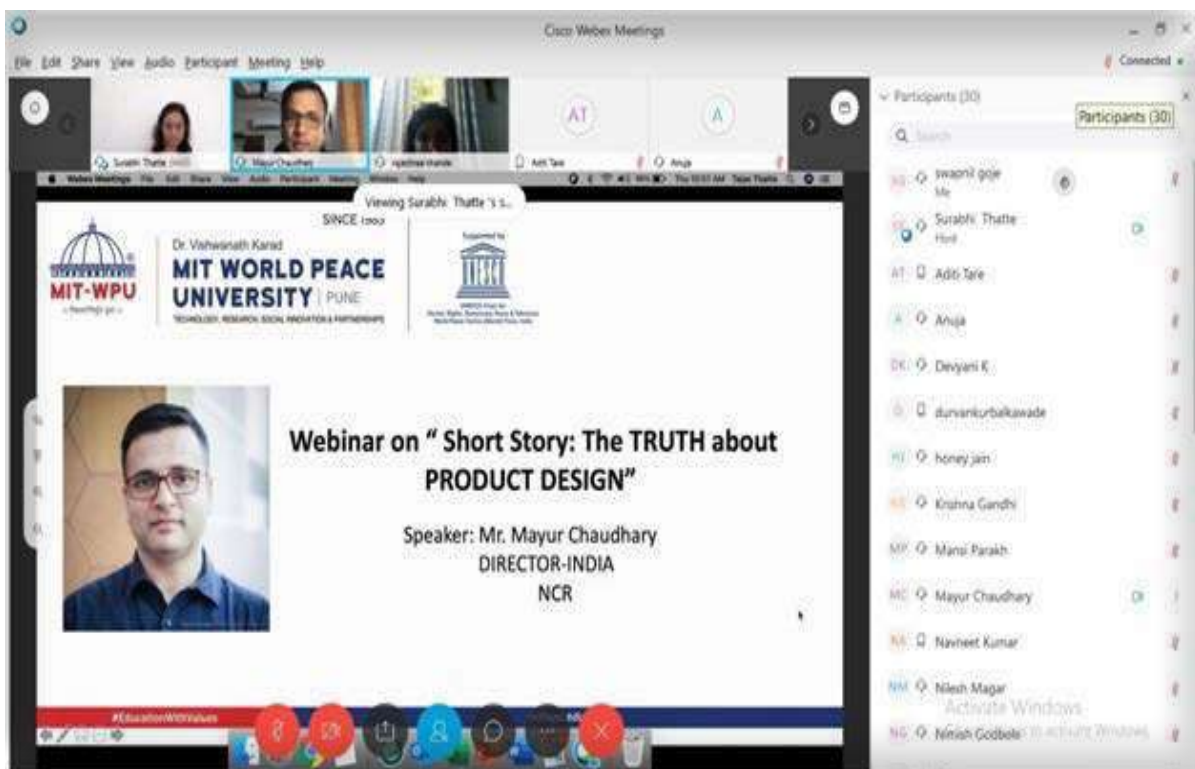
Cisco Webex Meetings

File Edit Share View Audio Participant Meeting Help

Connected

Surabhi Thatte
Mayur Chaudhary
rajashree mande
AT
Aditi Tare
A
Anuja

Viewing Surabhi Thatte 's s...

SINCE 1983

MIT-WPU

Dr. Vishwanath Karad
MIT WORLD PEACE UNIVERSITY | PUNE
TECHNOLOGY, RESEARCH, SOCIAL INNOVATION & PARTNERSHIPS

Supported by

Webinar on " Short Story: The TRUTH about PRODUCT DESIGN"

Speaker: Mr. Mayur Chaudhary
DIRECTOR-INDIA
NCR

#EducationWithValues

Participants (30)

Participants (30)

Search

SG swapnil goje
Me

ST Surabhi Thatte
Host

AT Aditi Tare

A Anuja

DK Devyani K

D durvankurbalkawade

HJ honey jain

KG Krishna Gandhi

MP Mansi Parakh

MC Mayur Chaudhary

NK Navneet Kumar

NM Nilesh Magar

NG Nimish Godbole

Activate Windows
Go to Settings to activate Windows.